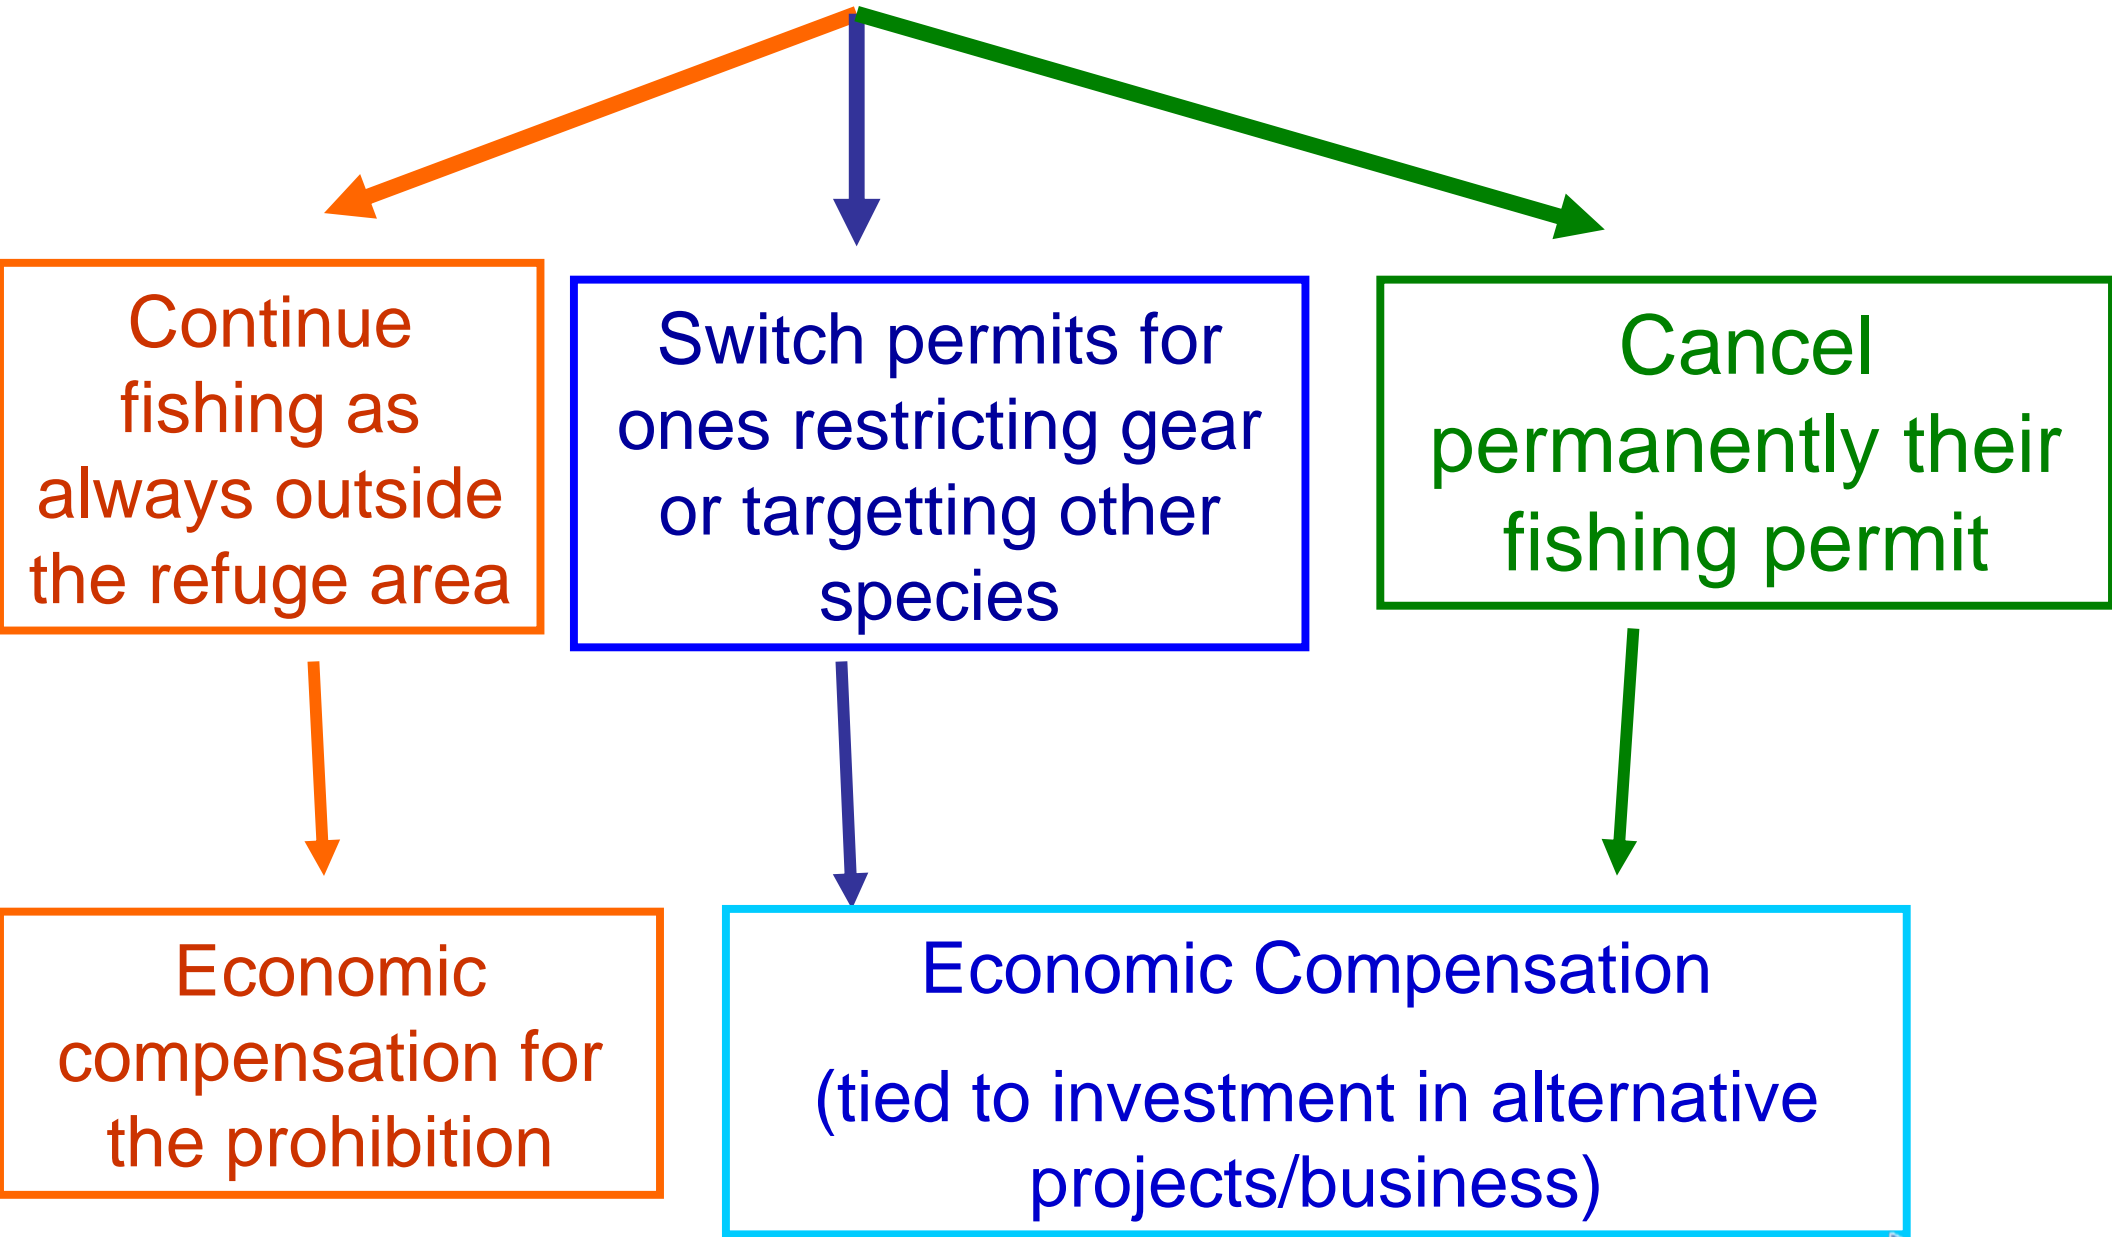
Continue fishing as always outside the refuge area

Switch permits for ones restricting gear or targetting other species

Cancel permanently their fishing permit

Economic compensation for the prohibition

Economic Compensation

(tied to investment in alternative projects/business)